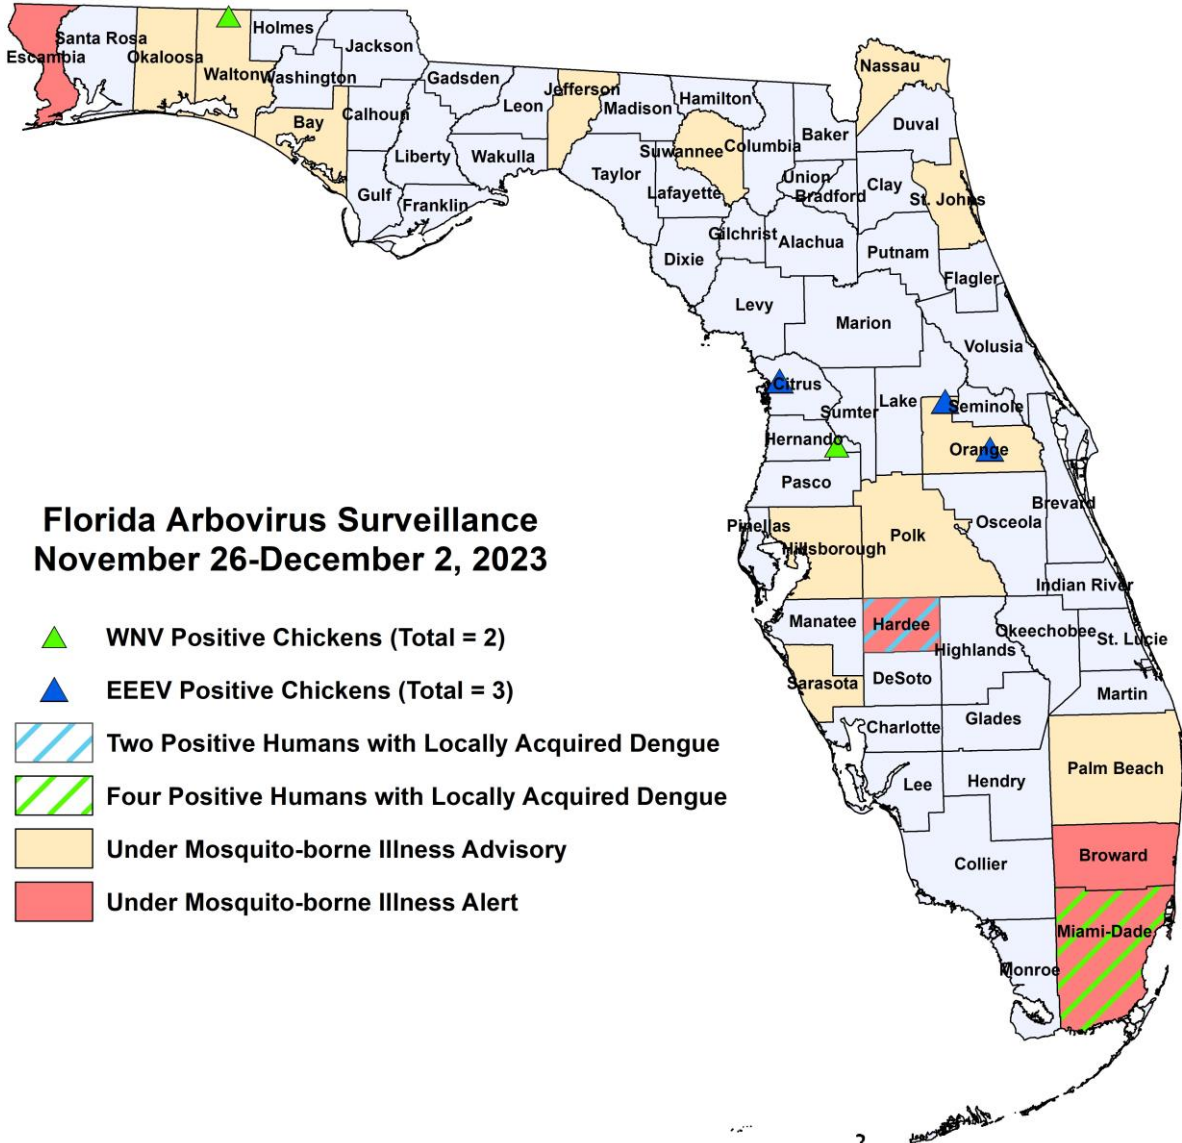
Escambia
Santa Rosa
Okaloosa
Holmes
Jackson
Walton
Washington
Gadsden
Bay
Calhoun
Leon
Jefferson
Madison
Hamilton
Nassau
Liberty
Wakulla
Suwannee
Columbia
Baker
Duval
Gulf
Franklin
Taylor
Lafayette
Union
Bradford
Clay
St. Johns
Gilchrist
Alachua
Dixie
Putnam
Flagler
Levy
Marion
Volusia
Citrus
Sumter
Lake
Seminole
Hernando
Orange
Pasco
Brevard
Pinellas
Hillsborough
Polk
Osceola
Indian River
Manatee
Hardee
Okeechobee
St. Lucie
Highlands
Sarasota
DeSoto
Martin
Charlotte
Glades
Palm Beach
Lee
Hendry
Collier
Broward
Miami-Dade
Monroe

Florida Arbovirus Surveillance
November 26-December 2, 2023

WNV Positive Chickens (Total = 2)
EEEV Positive Chickens (Total = 3)
Two Positive Humans with Locally Acquired Dengue
Four Positive Humans with Locally Acquired Dengue
Under Mosquito-borne Illness Advisory
Under Mosquito-borne Illness Alert